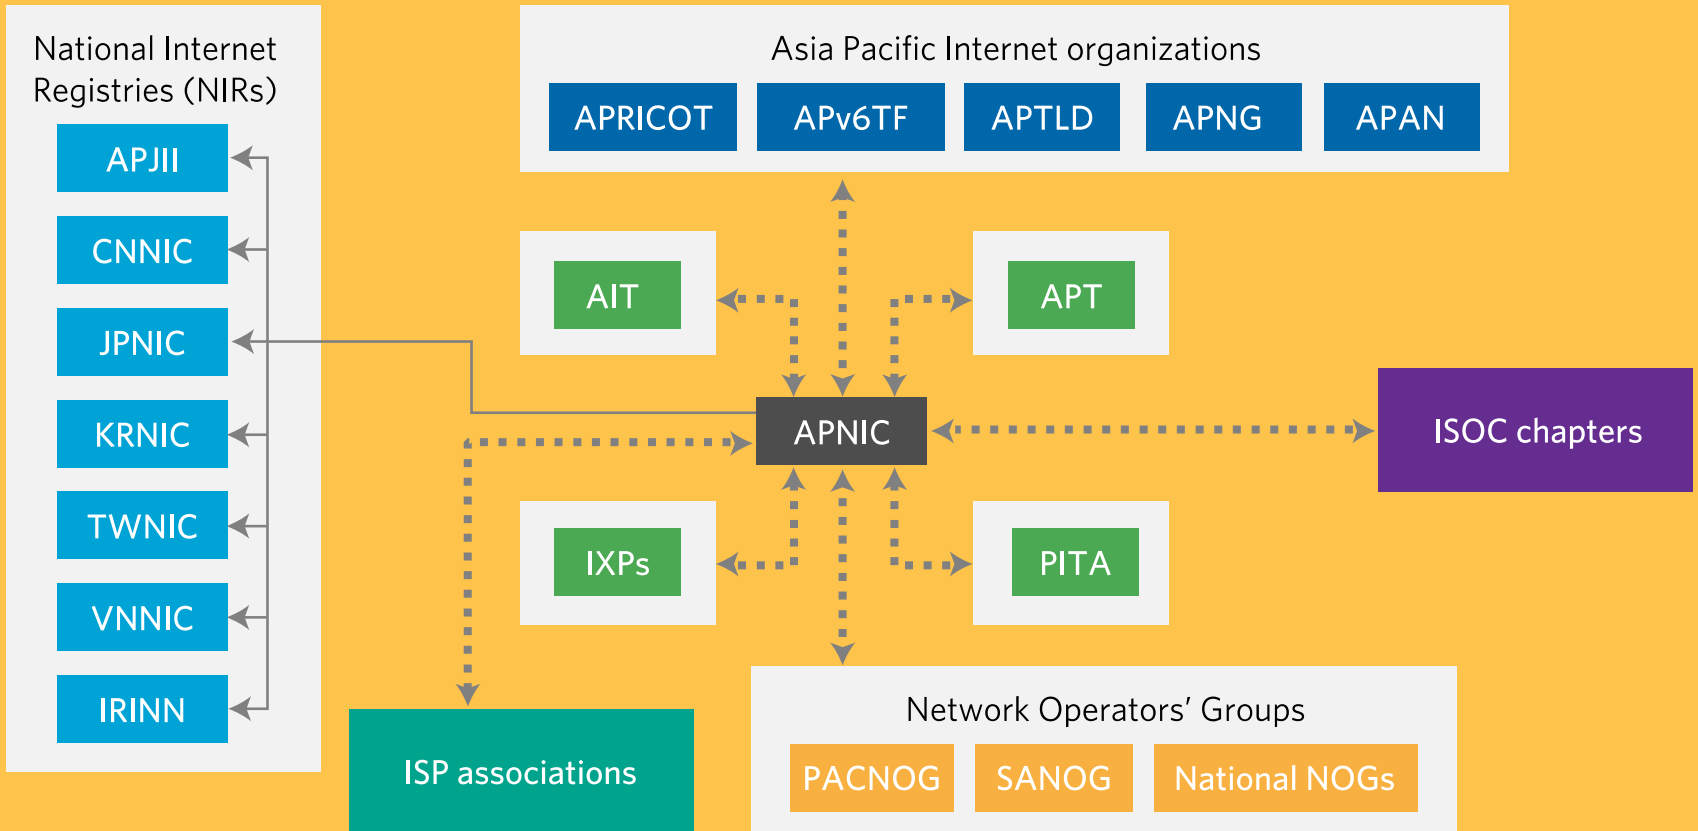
National Internet Registries (NIRs)

APJII

CNNIC

JPNIC

KRNIC

TWNIC

VNNIC

IRINN

Asia Pacific Internet organizations

APRICOT

APv6TF

APTLD

APNG

APAN

AIT

APT

APNIC

ISOC chapters

IXPs

PITA

ISP associations

Network Operators' Groups

PACNOG

SANOG

National NOGs